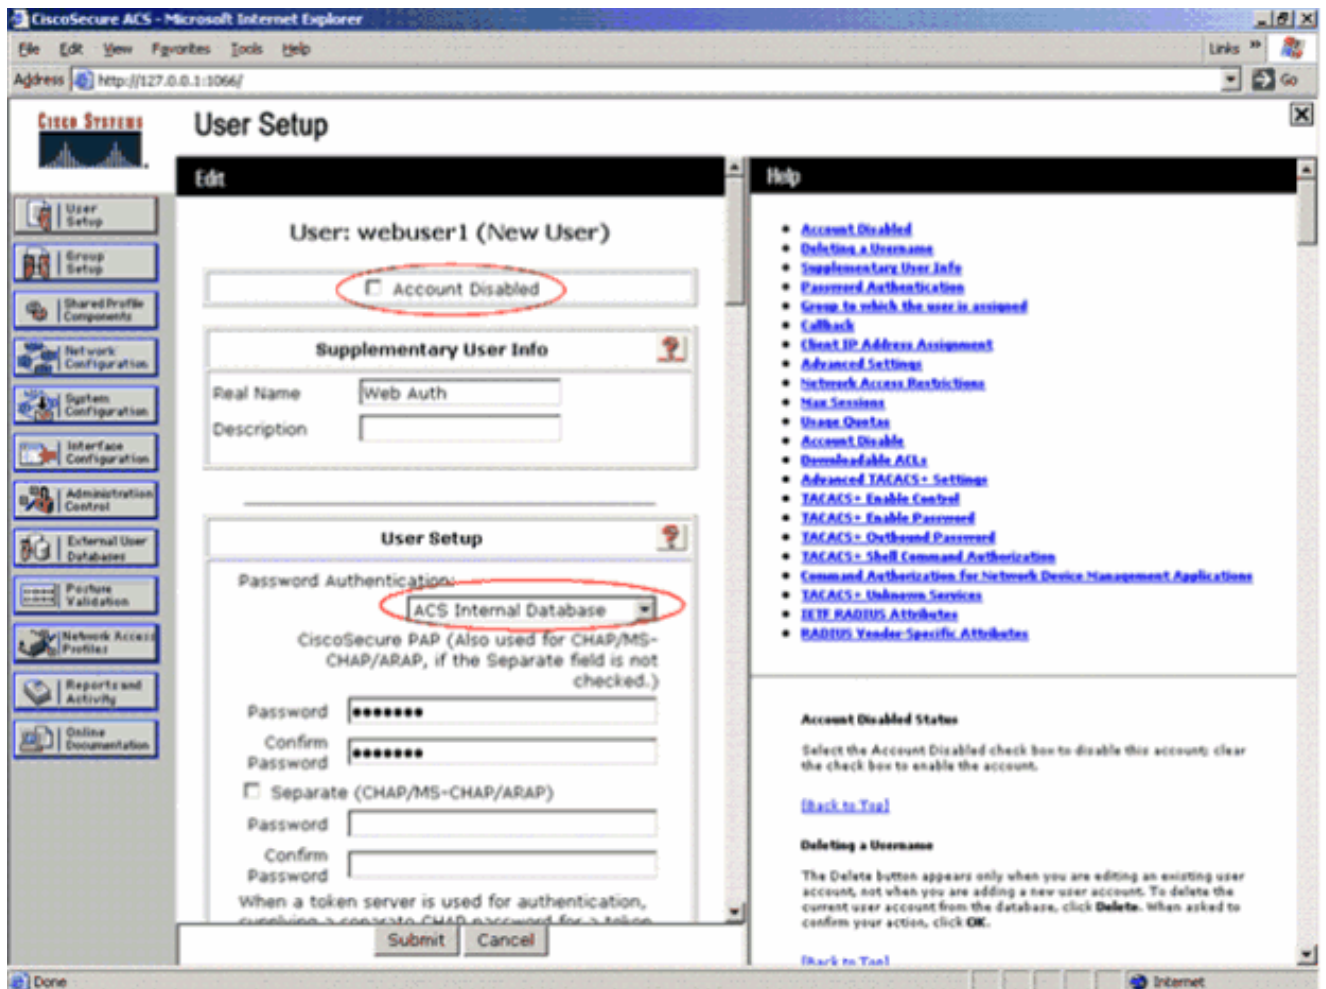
CiscoSecure ACS - Microsoft Internet Explorer

File Edit View Favorites Tools Help

Links

Address http://127.0.0.1:1066/

Go

Cisco Systems

User Setup

User Setup

Group Setup

Shared Profile Components

Network Configuration

System Configuration

Interface Configuration

Administration Control

External User Databases

Posture Validation

Network Access Profiles

Reports and Activity

Online Documentation

Edit

User: webuser1 (New User)

Account Disabled

Supplementary User Info

Real Name Web Auth

Description

User Setup

Password Authentication:

ACS Internal Database

CiscoSecure PAP (Also used for CHAP/MS-CHAP/ARAP, if the Separate field is not checked.)

Password •••••••

Confirm Password •••••••

Separate (CHAP/MS-CHAP/ARAP)

Password

Confirm Password

When a token server is used for authentication, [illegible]

Submit Cancel

Help

- Account Disabled
- Deleting a Username
- Supplementary User Info
- Password Authentication
- Group to which the user is assigned
- Callback
- Client IP Address Assignment
- Advanced Settings
- Network Access Restrictions
- Max Sessions
- Usage Quotas
- Account Disable
- Downloadable ACLs
- Advanced TACACS+ Settings
- TACACS+ Enable Control
- TACACS+ Enable Password
- TACACS+ Outbound Password
- TACACS+ Shell Command Authorization
- Command Authorization for Network Device Management Applications
- TACACS+ Unknown Services
- IETF RADIUS Attributes
- RADIUS Vendor-Specific Attributes

Account Disabled Status

Select the Account Disabled check box to disable this account; clear the check box to enable the account.

[Back to Top]

Deleting a Username

The Delete button appears only when you are editing an existing user account, not when you are adding a new user account. To delete the current user account from the database, click Delete. When asked to confirm your action, click OK.

[Back to Top]

Done

Internet